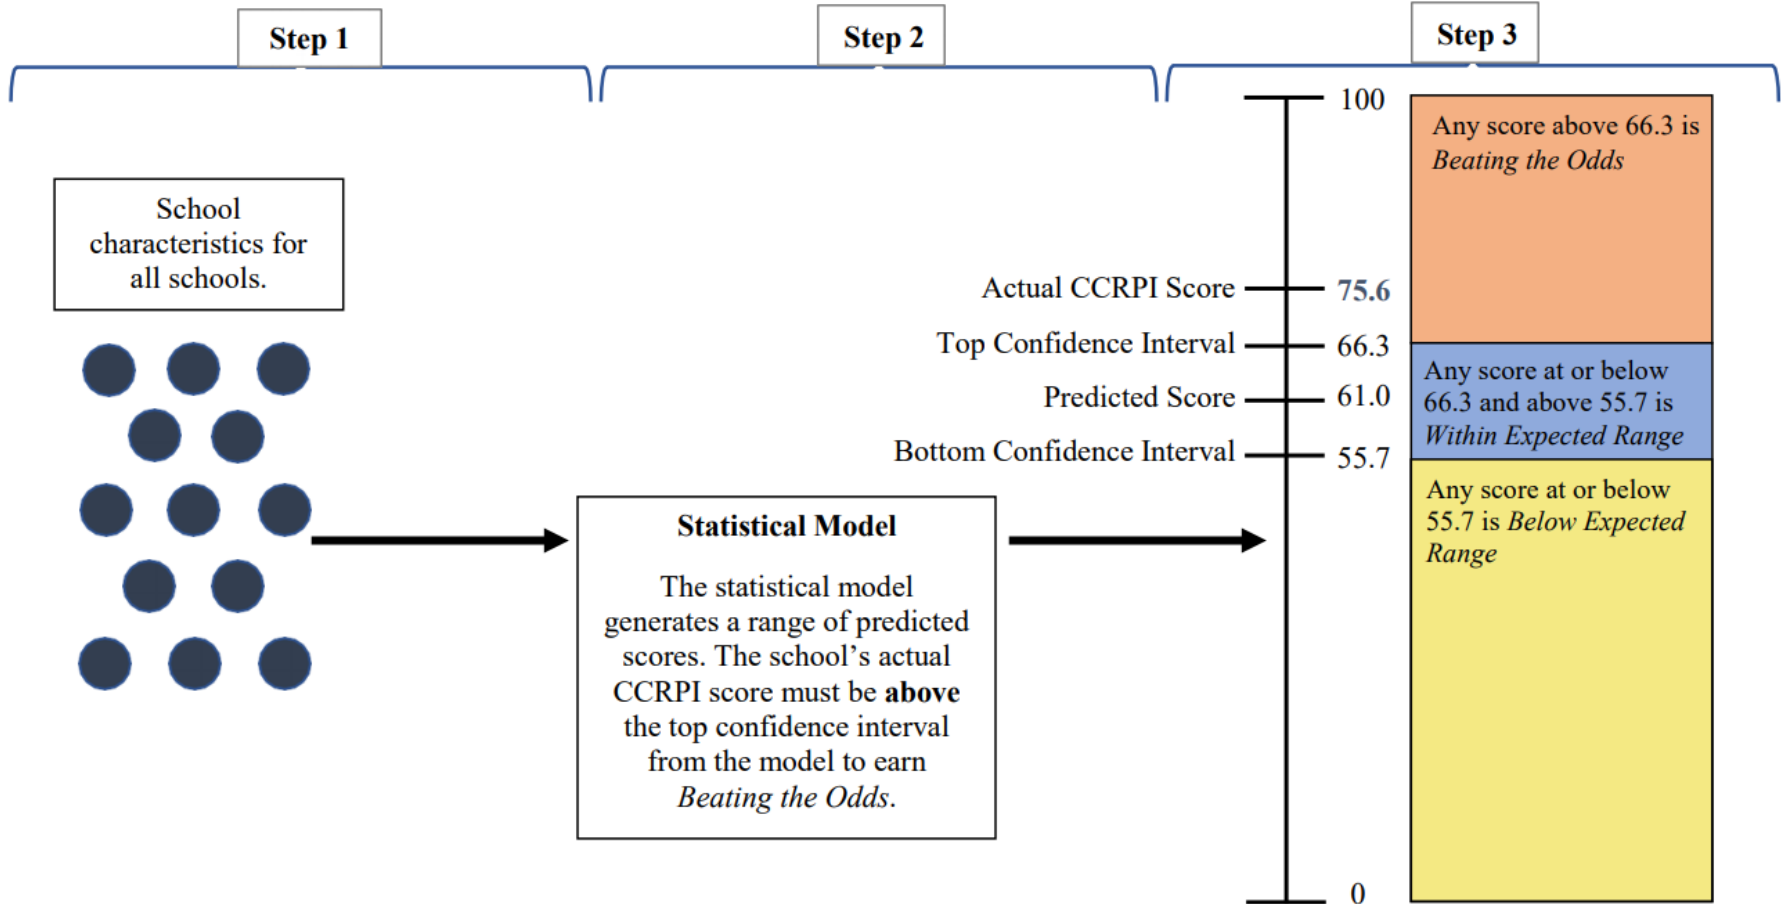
Step 1

Step 2

Step 3

School characteristics for all schools.

Statistical Model

The statistical model generates a range of predicted scores. The school's actual CCRPI score must be **above** the top confidence interval from the model to earn *Beating the Odds*.

100

Actual CCRPI Score 75.6

Top Confidence Interval 66.3

Predicted Score 61.0

Bottom Confidence Interval 55.7

0

Any score above 66.3 is *Beating the Odds*

Any score at or below 66.3 and above 55.7 is *Within Expected Range*

Any score at or below 55.7 is *Below Expected Range*